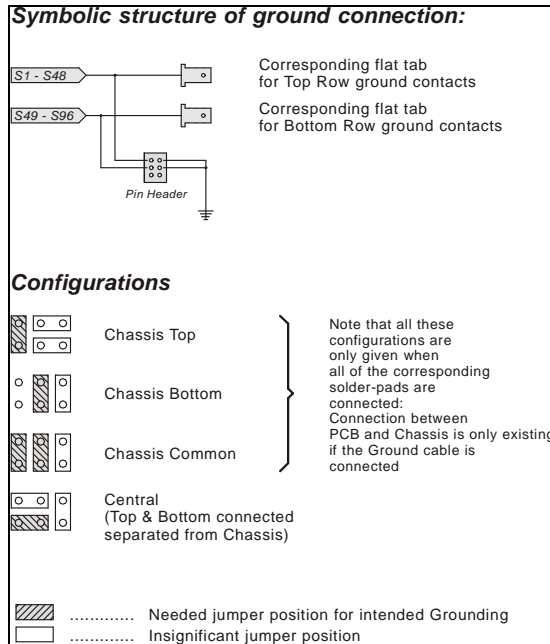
Symbolic structure of ground connection:

S1 - S48

S49 - S96

Corresponding flat tab for Top Row ground contacts

Corresponding flat tab for Bottom Row ground contacts

Pin Header

Configurations

Chassis Top

Chassis Bottom

Chassis Common

Note that all these configurations are only given when all of the corresponding solder-pads are connected: Connection between PCB and Chassis is only existing if the Ground cable is connected

Central (Top & Bottom connected separated from Chassis)

............ Needed jumper position for intended Grounding

............ Insignificant jumper position